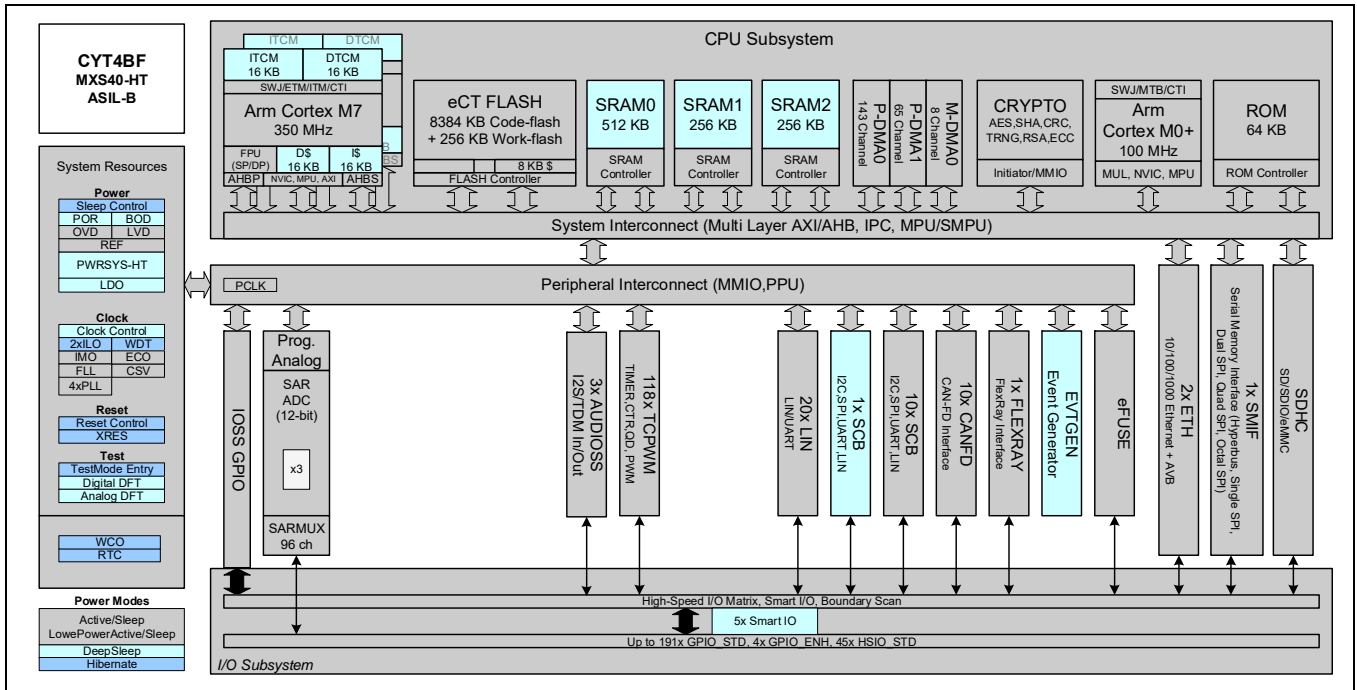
CYT4BF
MXS40-HT
ASIL-B

CPU Subsystem

ITCM
DTCM
ITCM
16 KB
DTCM
16 KB
SWJ/ETM/ITM/CTI
Arm Cortex M7
350 MHz
FPU
(SP/DP)
D$
16 KB
I$
16 KB
NVIC, MPU, AXI
AHBP
AHBS

eCT FLASH
8384 KB Code-flash
+ 256 KB Work-flash
8 KB $
FLASH Controller

SRAM0
512 KB
SRAM
Controller

SRAM1
256 KB
SRAM
Controller

SRAM2
256 KB
SRAM
Controller

P-DMA0
143 Channel
P-DMA1
65 Channel
M-DMA0
8 Channel

CRYPTO
AES,SHA,CRC,
TRNG,RSA,ECC
Initiator/MMIO

SWJ/MTB/CTI
Arm
Cortex M0+
100 MHz
MUL, NVIC, MPU

ROM
64 KB
ROM Controller

System Interconnect (Multi Layer AXI/AHB, IPC, MPU/SMPU)

System Resources
Power
Sleep Control
POR
BOD
OVD
LVD
REF
PWRSYS-HT
LDO
Clock
Clock Control
2xILO
WDT
IMO
ECO
FLL
CSV
4xPLL
Reset
Reset Control
XRES
Test
TestMode Entry
Digital DFT
Analog DFT

WCO
RTC

Power Modes
Active/Sleep
LowPowerActive/Sleep
DeepSleep
Hibernate

PCLK
Peripheral Interconnect (MMIO,PPU)

IOSS GPIO
Prog.
Analog
SAR
ADC
(12-bit)
x3
SARMUX
96 ch

3x AUDIOSS
I2S/TDM In/Out
118x TCPWM
TIMER,CTR,QD, PWM
20x LIN
LIN/UART
1x SCB
I2C,SPI,UART,LIN
10x SCB
I2C,SPI,UART,LIN
10x CANFD
CAN-FD Interface
1x FLEXRAY
FlexRay Interface
EVTGEN
Event Generator
eFUSE
2x ETH
10/100/1000 Ethernet + AVB
1x SMIF
Serial Memory Interface (Hyperbus, Single SPI, Dual SPI, Quad SPI, Octal SPI)
SDHC
SD/SDIO/eMMC

High-Speed I/O Matrix, Smart I/O, Boundary Scan
5x Smart IO
Up to 191x GPIO_STD, 4x GPIO_ENH, 45x HSIO_STD
I/O Subsystem